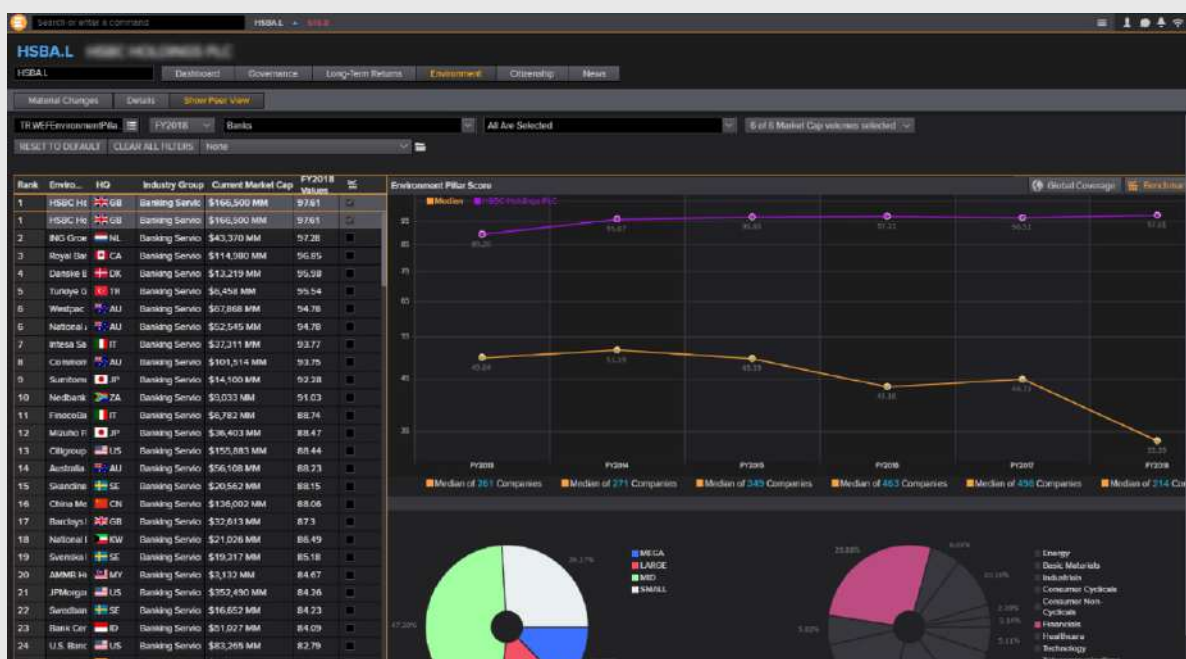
Search or enter a command HSBA.L

HSBA.L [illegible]

HSBA.L

Dashboard Governance Long-Term Returns Environment Ownership News

Material Changes Details Show Peer View

TR.WEFEnvironmentPilla FY2018 Banks All Are Selected 6 of 6 Market Cap volumes selected

RESET TO DEFAULT CLEAR ALL FILTERS None

| Rank | Enviro... | HQ | Industry Group | Current Market Cap | FY2018 Values |
|---|---|---|---|---|---|
| 1 | HSBC Hc | GB | Banking Servic | \$166,500 MM | 97.61 |
| 1 | HSBC Hc | GB | Banking Servic | \$166,500 MM | 97.61 |
| 2 | ING Grou | NL | Banking Servic | \$43,370 MM | 97.28 |
| 3 | Royal Bar | CA | Banking Servic | \$114,980 MM | 96.85 |
| 4 | Danske E | DK | Banking Servic | \$13,219 MM | 95.98 |
| 5 | Turkiye G | TR | Banking Servic | \$6,458 MM | 95.54 |
| 6 | Westpac | AU | Banking Servic | \$67,868 MM | 94.78 |
| 6 | National | AU | Banking Servic | \$52,545 MM | 94.78 |
| 7 | Intesa Sa | IT | Banking Servic | \$37,311 MM | 93.77 |
| 8 | Common | AU | Banking Servic | \$101,514 MM | 93.75 |
| 9 | Sumitomo | JP | Banking Servic | \$14,100 MM | 93.28 |
| 10 | Nedbank | ZA | Banking Servic | \$9,033 MM | 91.03 |
| 11 | FinecoBa | IT | Banking Servic | \$6,782 MM | 88.74 |
| 12 | Mizuho F | JP | Banking Servic | \$36,403 MM | 88.47 |
| 13 | Citigroup | US | Banking Servic | \$155,883 MM | 88.44 |
| 14 | Australia | AU | Banking Servic | \$56,108 MM | 88.23 |
| 15 | Skandina | SE | Banking Servic | \$20,562 MM | 88.15 |
| 16 | China Me | CN | Banking Servic | \$136,002 MM | 88.06 |
| 17 | Barclays | GB | Banking Servic | \$32,613 MM | 87.3 |
| 18 | National | KW | Banking Servic | \$21,026 MM | 86.49 |
| 19 | Svenska | SE | Banking Servic | \$19,317 MM | 85.18 |
| 20 | AMMB Hc | MY | Banking Servic | \$3,132 MM | 84.67 |
| 21 | JPMorgan | US | Banking Servic | \$352,490 MM | 84.36 |
| 22 | Swedban | SE | Banking Servic | \$16,652 MM | 84.23 |
| 23 | Bank Cen | ID | Banking Servic | \$51,027 MM | 84.09 |
| 24 | U.S. Banc | US | Banking Servic | \$83,265 MM | 82.79 |

Environment Pillar Score

Global Coverage Benchmark

Median HSBC Holdings PLC

FY2013 FY2014 FY2015 FY2016 FY2017 FY2018

Median of 261 Companies Median of 271 Companies Median of 349 Companies Median of 463 Companies Median of 498 Companies Median of 214 Co

MEGA
LARGE
MID
SMALL

Energy
Basic Materials
Industrials
Consumer Cyclicals
Consumer Non-Cyclicals
Financials
Healthcare
Technology